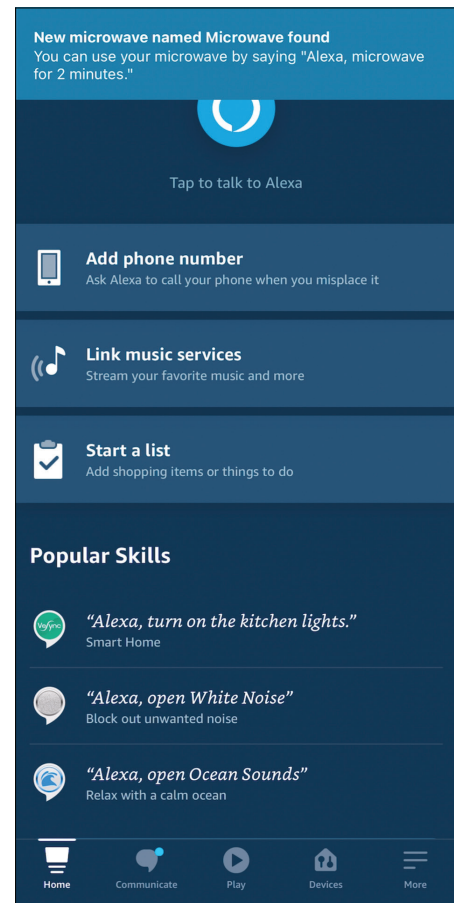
New microwave named Microwave found
You can use your microwave by saying "Alexa, microwave for 2 minutes."

Tap to talk to Alexa

Add phone number
Ask Alexa to call your phone when you misplace it

Link music services
Stream your favorite music and more

Start a list
Add shopping items or things to do

Popular Skills

"Alexa, turn on the kitchen lights."
Smart Home

"Alexa, open White Noise"
Block out unwanted noise

"Alexa, open Ocean Sounds"
Relax with a calm ocean

Home Communicate Play Devices More